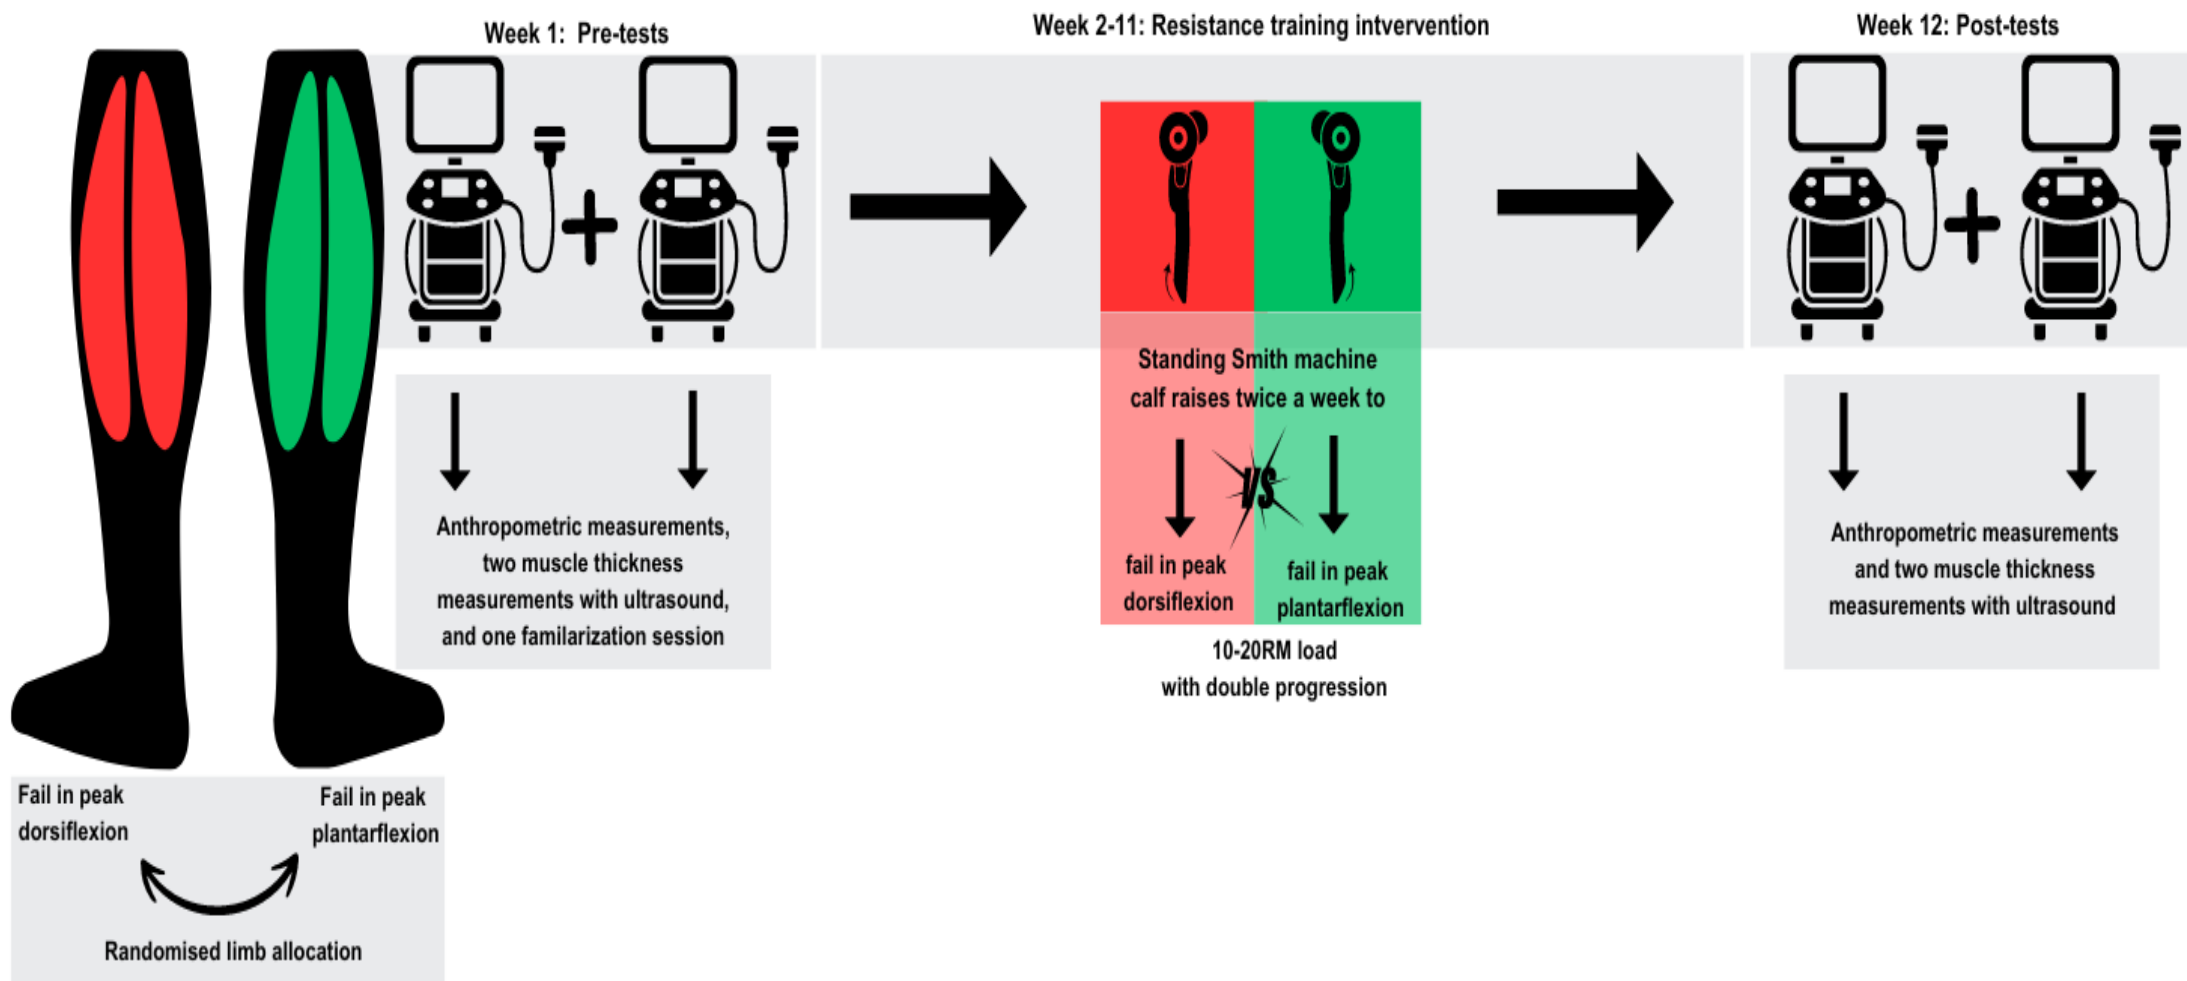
Week 1: Pre-tests

Week 2-11: Resistance training intvervention

Week 12: Post-tests

Anthropometric measurements, two muscle thickness measurements with ultrasound, and one familarization session

Standing Smith machine calf raises twice a week to

VS

fail in peak dorsiflexion

fail in peak plantarflexion

10-20RM load with double progression

Anthropometric measurements and two muscle thickness measurements with ultrasound

Fail in peak dorsiflexion

Fail in peak plantarflexion

Randomised limb allocation